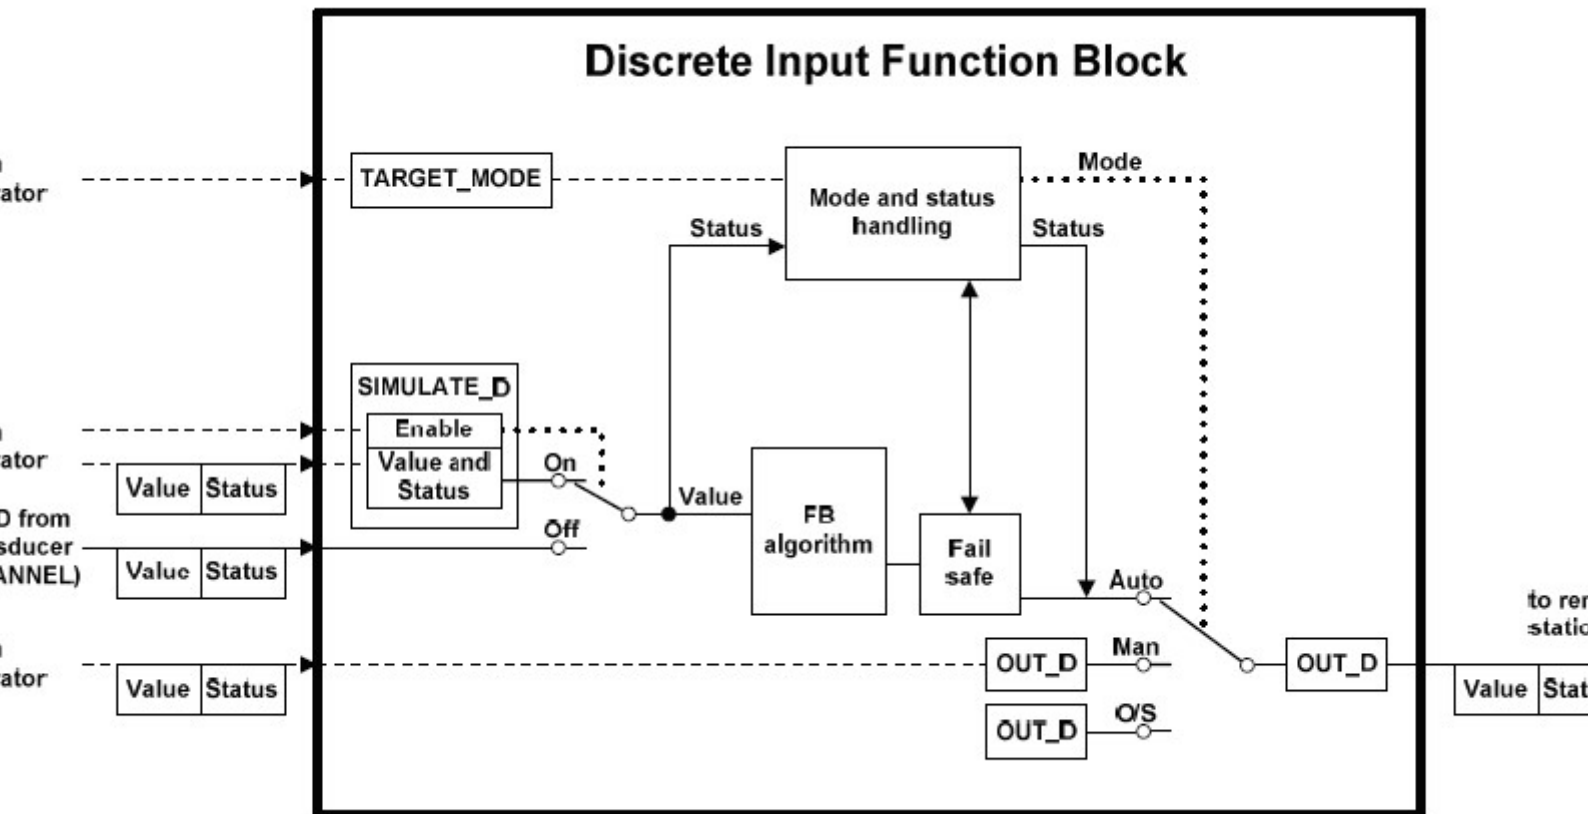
Discrete Input Function Block

ator

TARGET_MODE

Mode

Mode and status handling

Status

Status

SIMULATE_D

Enable

Value and Status

ator

Value | Status

On

Value

FB algorithm

Fail safe

D from
sducer
ANNEL)

Value | Status

Off

Auto

to re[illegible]
statio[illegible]

ator

Value | Status

OUT_D

Man

OUT_D

Value | Stat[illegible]

OUT_D

O/S